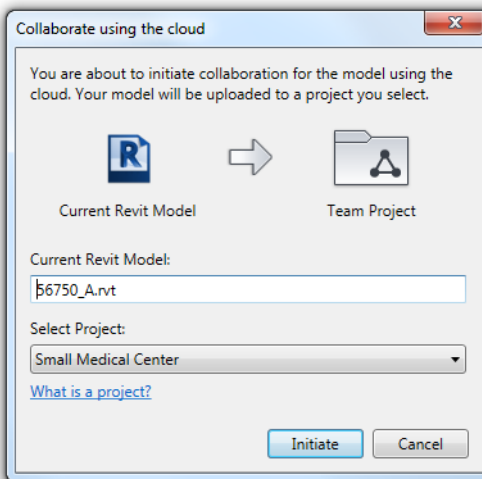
Collaborate using the cloud

You are about to initiate collaboration for the model using the cloud. Your model will be uploaded to a project you select.

R

Current Revit Model

Team Project

Current Revit Model:

56750_A.rvt

Select Project:

Small Medical Center

What is a project?

Initiate

Cancel